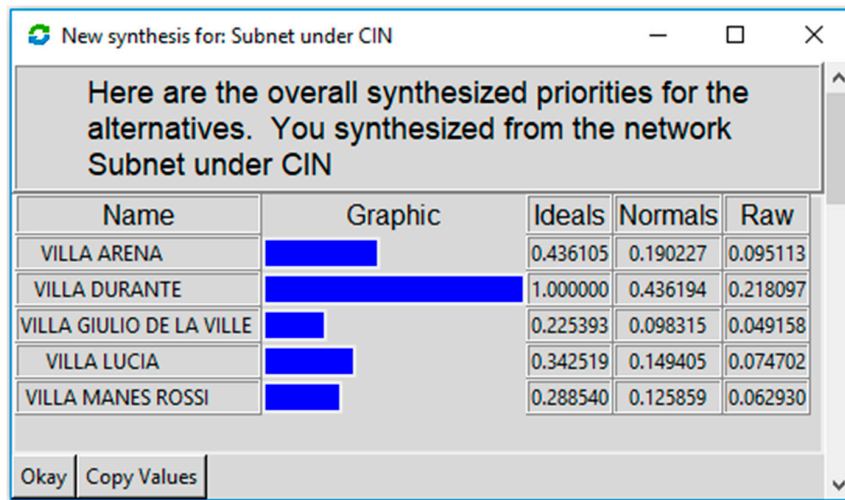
New synthesis for: Subnet under CIN

Here are the overall synthesized priorities for the alternatives. You synthesized from the network Subnet under CIN

| Name | Graphic | Ideals | Normals | Raw |
|---|---|---|---|---|
| VILLA ARENA | | 0.436105 | 0.190227 | 0.095113 |
| VILLA DURANTE | | 1.000000 | 0.436194 | 0.218097 |
| VILLA GIULIO DE LA VILLE | | 0.225393 | 0.098315 | 0.049158 |
| VILLA LUCIA | | 0.342519 | 0.149405 | 0.074702 |
| VILLA MANES ROSSI | | 0.288540 | 0.125859 | 0.062930 |

Okay
Copy Values